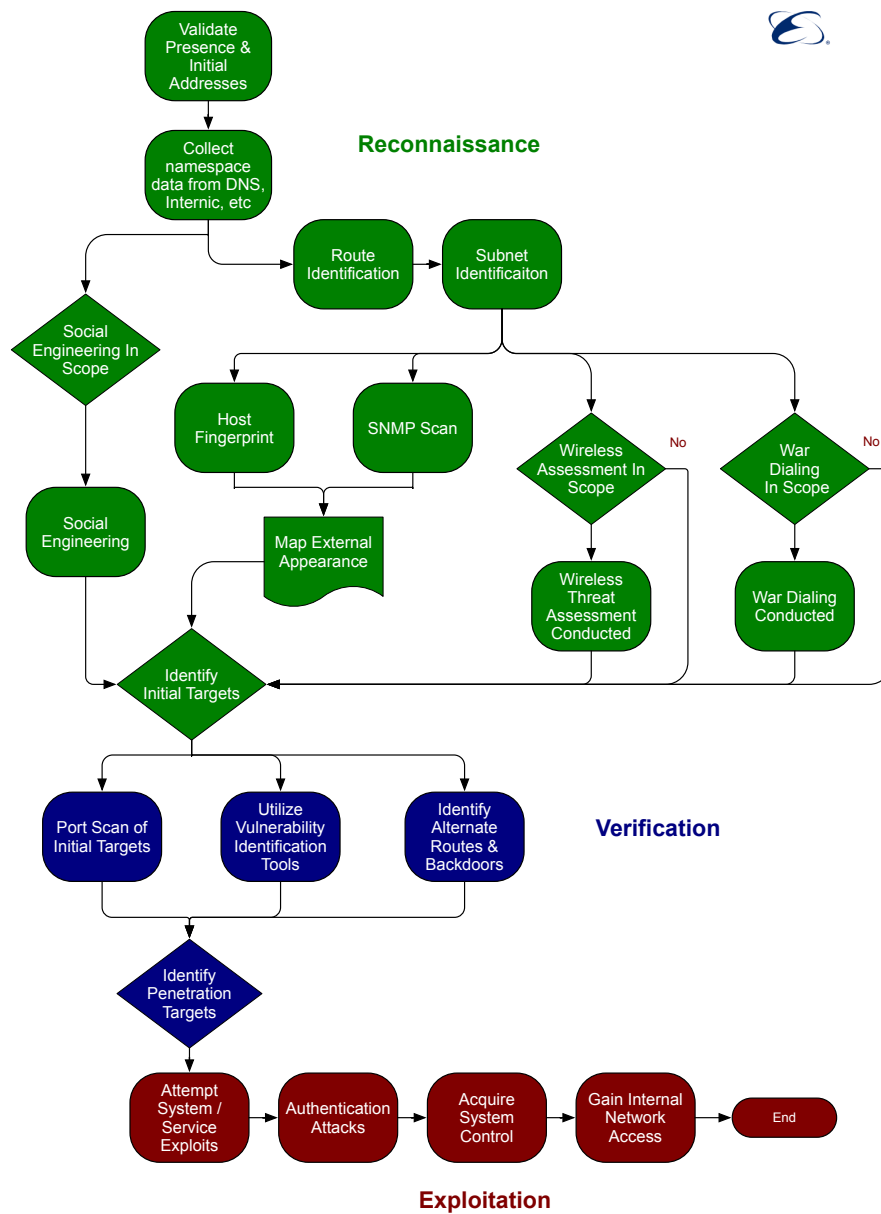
Validate Presence & Initial Addresses

Reconnaissance

Collect namespace data from DNS, Internic, etc

Route Identification

Subnet Identificaiton

Social Engineering In Scope

Host Fingerprint

SNMP Scan

Wireless Assessment In Scope

No

War Dialing In Scope

No

Social Engineering

Map External Appearance

Wireless Threat Assessment Conducted

War Dialing Conducted

Identify Initial Targets

Port Scan of Initial Targets

Utilize Vulnerability Identification Tools

Identify Alternate Routes & Backdoors

Verification

Identify Penetration Targets

Attempt System / Service Exploits

Authentication Attacks

Acquire System Control

Gain Internal Network Access

End

Exploitation